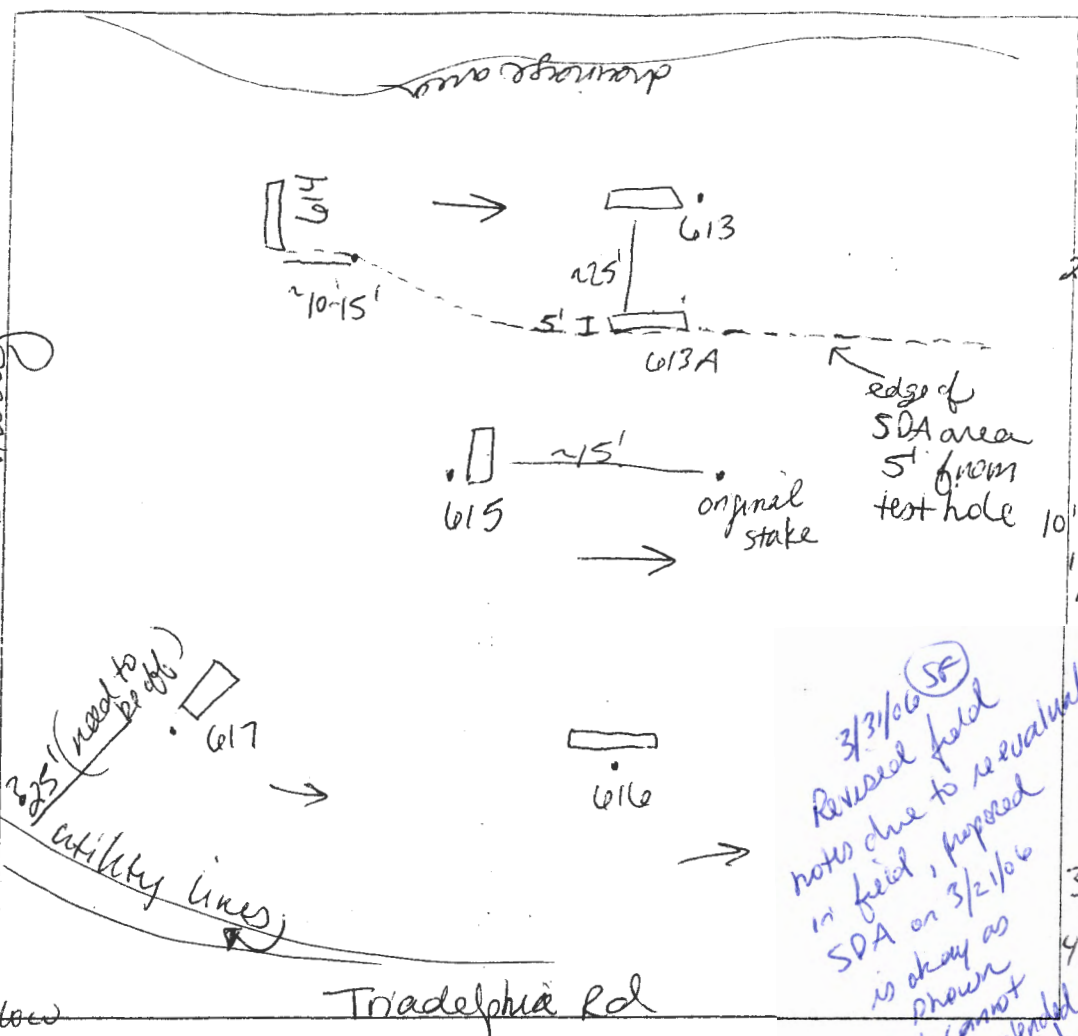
drainage area

619

613

~25'

~10-15'

5' I

613A

edge of SDA area 5' from test hole

~15'

615

original stake

10'

617

≈25' (need to be off)

616

utility lines

3/31/06 (SF) Revised field notes due to reevaluat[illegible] in field, proposed SDA on 3/21/06 is okay as shown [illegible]annot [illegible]ended

Triadelphia Rd

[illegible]low